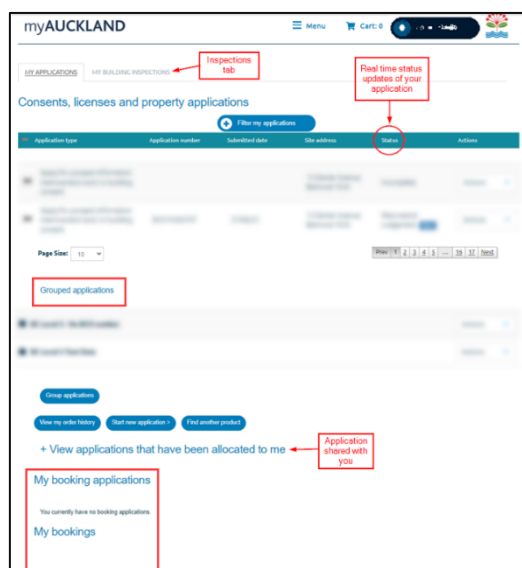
myAUCKLAND

Menu

Cart: 0

MY APPLICATIONS

MY BUILDING INSPECTIONS

Inspections tab

Real time status updates of your application

Consents, licenses and property applications

Filter my applications

| Application type | Application number | Submitted date | Site address | Status | Actions |
|---|---|---|---|---|---|
| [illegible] | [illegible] | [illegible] | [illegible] | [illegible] | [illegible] |
| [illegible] | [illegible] | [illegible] | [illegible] | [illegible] | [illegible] |

Page Size: 10

Prev 1 2 3 4 5 ... 16 17 Next

Grouped applications

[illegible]

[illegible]

Group applications

View my order history

Start new application >

Find another product

+ View applications that have been allocated to me

Application shared with you

My booking applications

You currently have no booking applications.

My bookings